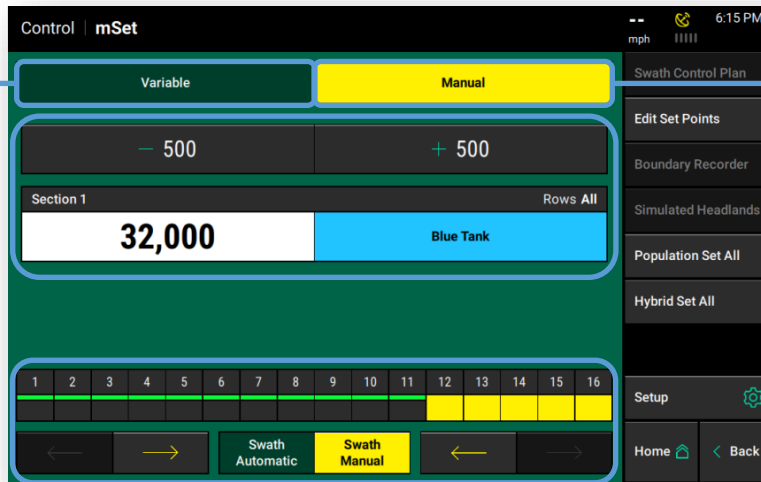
Control | mSet

--
mph

6:15 PM

Variable

Manual

Swath Control Plan

Edit Set Points

Boundary Recorder

Simulated Headlands

Population Set All

Hybrid Set All

— 500

+ 500

Section 1

Rows All

32,000

Blue Tank

| 1 | 2 | 3 | 4 | 5 | 6 | 7 | 8 | 9 | 10 | 11 | 12 | 13 | 14 | 15 | 16 |
|---|---|---|---|---|---|---|---|---|---|---|---|---|---|---|---|

Swath Automatic

Swath Manual

Setup

Home

Back